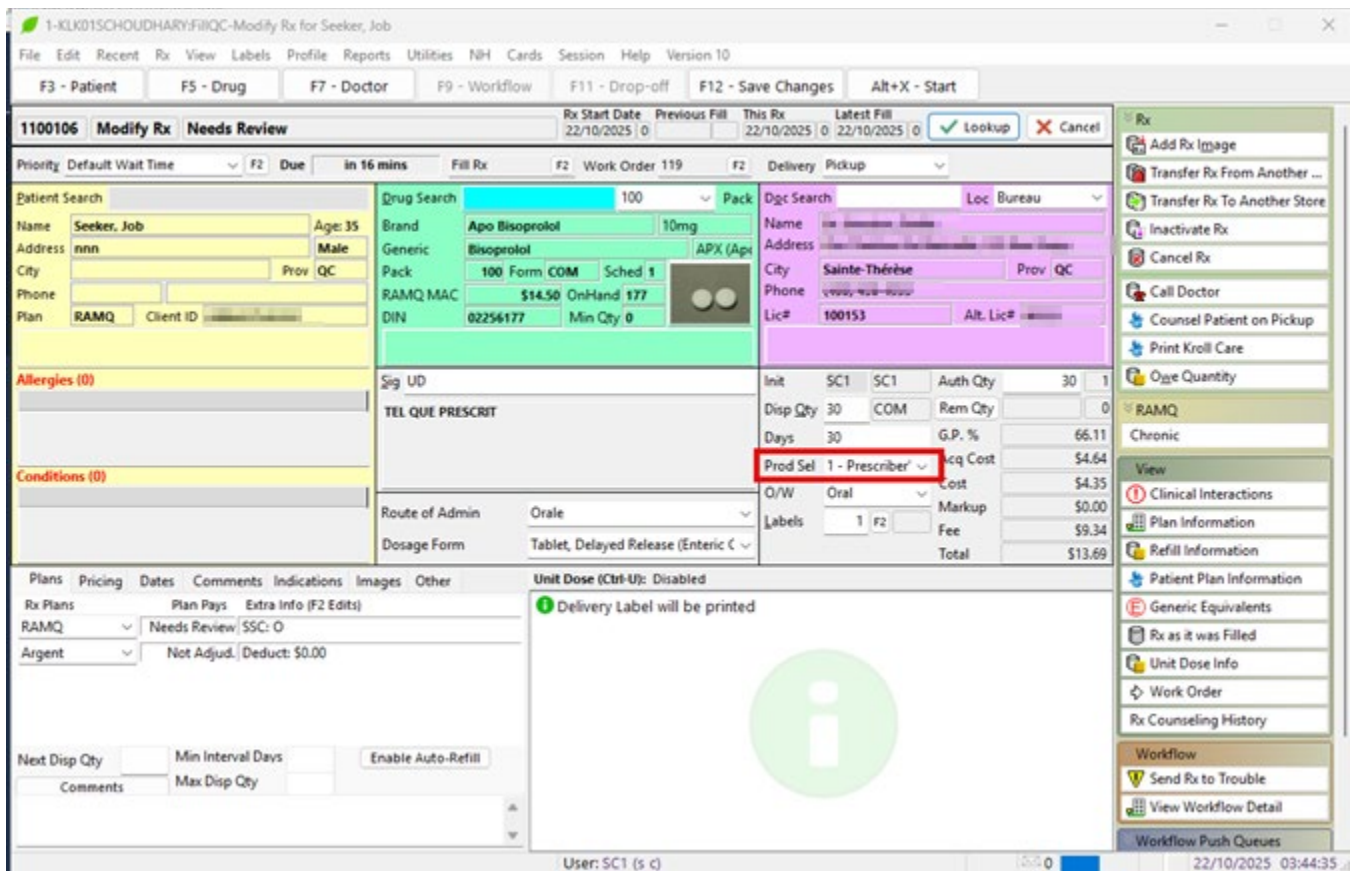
1-KLK01SCHOUDHARY:FillQC-Modify Rx for Seeker, Job

File Edit Recent Rx View Labels Profile Reports Utilities NH Cards Session Help Version 10

F3 - Patient | F5 - Drug | F7 - Doctor | F9 - Workflow | F11 - Drop-off | F12 - Save Changes | Alt+X - Start

1100106 Modify Rx Needs Review

Rx Start Date 22/10/2025 0 | Previous Fill | This Rx 22/10/2025 0 | Latest Fill 22/10/2025 0

Lookup | Cancel

Priority Default Wait Time F2 Due in 16 mins Fill Rx F2 Work Order 119 F2 Delivery Pickup

Patient Search
Name Seeker, Job Age: 35
Address nnn Male
City Prov QC
Phone
Plan RAMQ Client ID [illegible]

Drug Search 100 Pack
Brand Apo Bisoprolol 10mg
Generic Bisoprolol APX (Apo
Pack 100 Form COM Sched 1
RAMQ MAC $14.50 OnHand 177
DIN 02256177 Min Qty 0

Doc Search Loc Bureau
Name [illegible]
Address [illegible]
City Sainte-Thérèse Prov QC
Phone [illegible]
Lic# 100153 Alt. Lic# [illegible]

Allergies (0)

Conditions (0)

Sig UD
TEL QUE PRESCRIT

Route of Admin Orale
Dosage Form Tablet, Delayed Release (Enteric C

Init SC1 SC1
Disp Qty 30 COM
Days 30
Prod Sel 1 - Prescriber'
O/W Oral
Labels 1 F2

Auth Qty 30 1
Rem Qty 0
G.P. % 66.11
Acq Cost $4.64
Cost $4.35
Markup $0.00
Fee $9.34
Total $13.69

Plans Pricing Dates Comments Indications Images Other

Rx Plans | Plan Pays | Extra Info (F2 Edits)
RAMQ | Needs Review | SSC: O
Argent | Not Adjud. | Deduct: $0.00

Next Disp Qty | Min Interval Days | Enable Auto-Refill
Max Disp Qty
Comments

Unit Dose (Ctrl-U): Disabled
Delivery Label will be printed

Rx
Add Rx Image
Transfer Rx From Another ...
Transfer Rx To Another Store
Inactivate Rx
Cancel Rx
Call Doctor
Counsel Patient on Pickup
Print Kroll Care
Owe Quantity

RAMQ
Chronic

View
Clinical Interactions
Plan Information
Refill Information
Patient Plan Information
Generic Equivalents
Rx as it was Filled
Unit Dose Info
Work Order
Rx Counseling History

Workflow
Send Rx to Trouble
View Workflow Detail

Workflow Push Queues

User: SC1 (s c) 0 22/10/2025 03:44:35